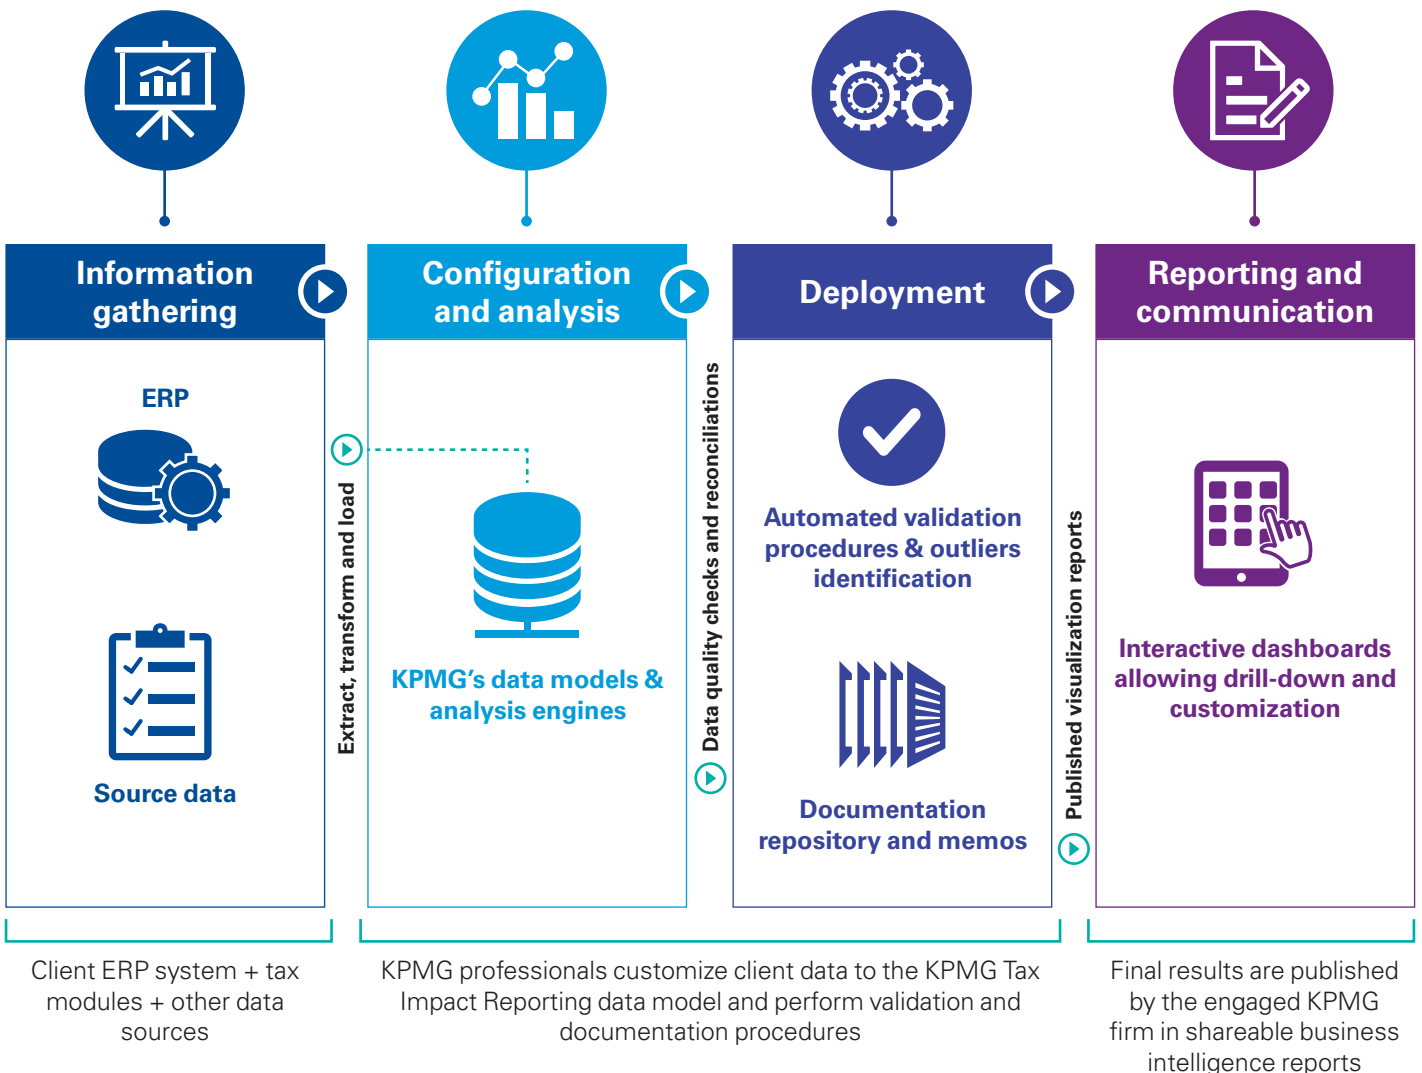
Information gathering

ERP

Source data

Extract, transform and load

Configuration and analysis

KPMG's data models & analysis engines

Data quality checks and reconciliations

Deployment

Automated validation procedures & outliers identification

Documentation repository and memos

Published visualization reports

Reporting and communication

Interactive dashboards allowing drill-down and customization

Client ERP system + tax modules + other data sources

KPMG professionals customize client data to the KPMG Tax Impact Reporting data model and perform validation and documentation procedures

Final results are published by the engaged KPMG firm in shareable business intelligence reports